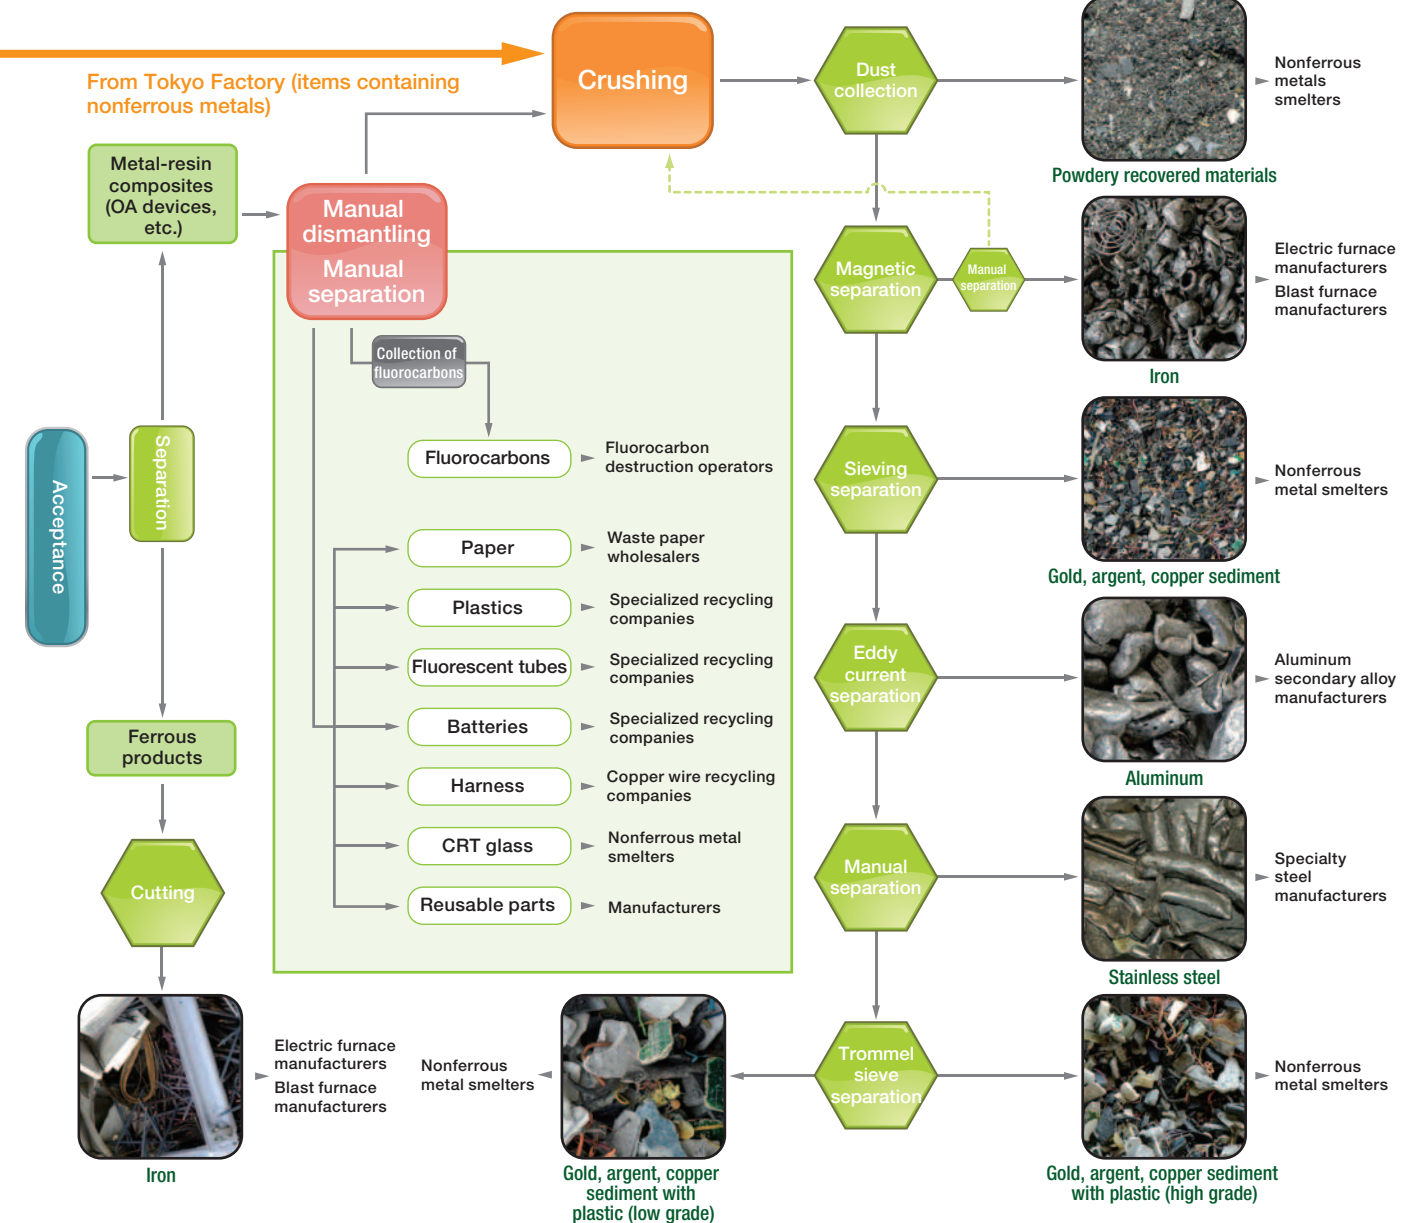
From Tokyo Factory (items containing nonferrous metals)

Crushing

Dust collection

Nonferrous metals smelters

Powdery recovered materials

Metal-resin composites (OA devices, etc.)

Manual dismantling
Manual separation

Magnetic separation

Manual separation

Electric furnace manufacturers
Blast furnace manufacturers

Iron

Collection of fluorocarbons

Fluorocarbons

Fluorocarbon destruction operators

Acceptance

Separation

Sieving separation

Nonferrous metal smelters

Gold, argent, copper sediment

Paper

Waste paper wholesalers

Plastics

Specialized recycling companies

Fluorescent tubes

Specialized recycling companies

Eddy current separation

Aluminum secondary alloy manufacturers

Batteries

Specialized recycling companies

Aluminum

Ferrous products

Harness

Copper wire recycling companies

CRT glass

Nonferrous metal smelters

Manual separation

Specialty steel manufacturers

Cutting

Reusable parts

Manufacturers

Stainless steel

Trommel sieve separation

Electric furnace manufacturers
Blast furnace manufacturers

Nonferrous metal smelters

Nonferrous metal smelters

Iron

Gold, argent, copper sediment with plastic (low grade)

Gold, argent, copper sediment with plastic (high grade)